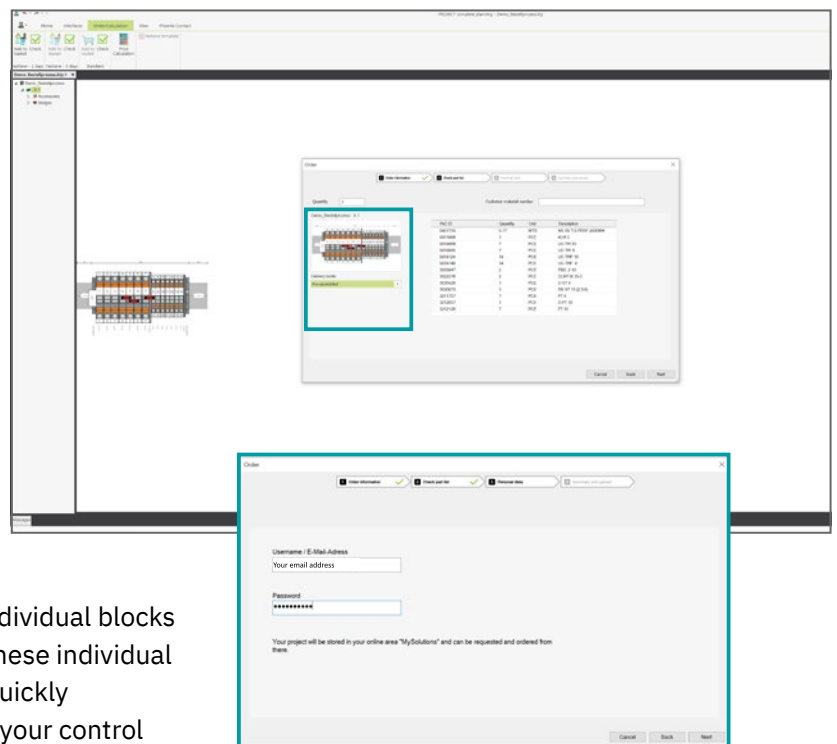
PROJECT complete planning - Demo_Bestellprozess.ptp

Home Interface Order/Inspection View Phoenix Contact

Add to basket Check Add to basket Check Add to basket Check Price Calculation

Demo_Bestellprozess.ptp

Demo_Bestellprozess

Accessories

Bridges

Order

Order information Check part list Personal data

Quantity 1

Customer material number

Demo_Bestellprozess - X 1

Delivery mode

Pre-assembled

| Part ID | Quantity | Unit | Description |
|---|---|---|---|
| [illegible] | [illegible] | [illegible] | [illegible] |

Cancel Back Next

Order

Order information Check part list Personal data

Username / E-Mail-Adress

Your email address

Password

•••••••••••

Your project will be stored in your online area "MySolutions" and can be requested and ordered from there.

Cancel Back Next

dividual blocks
hese individual
uickly
your control